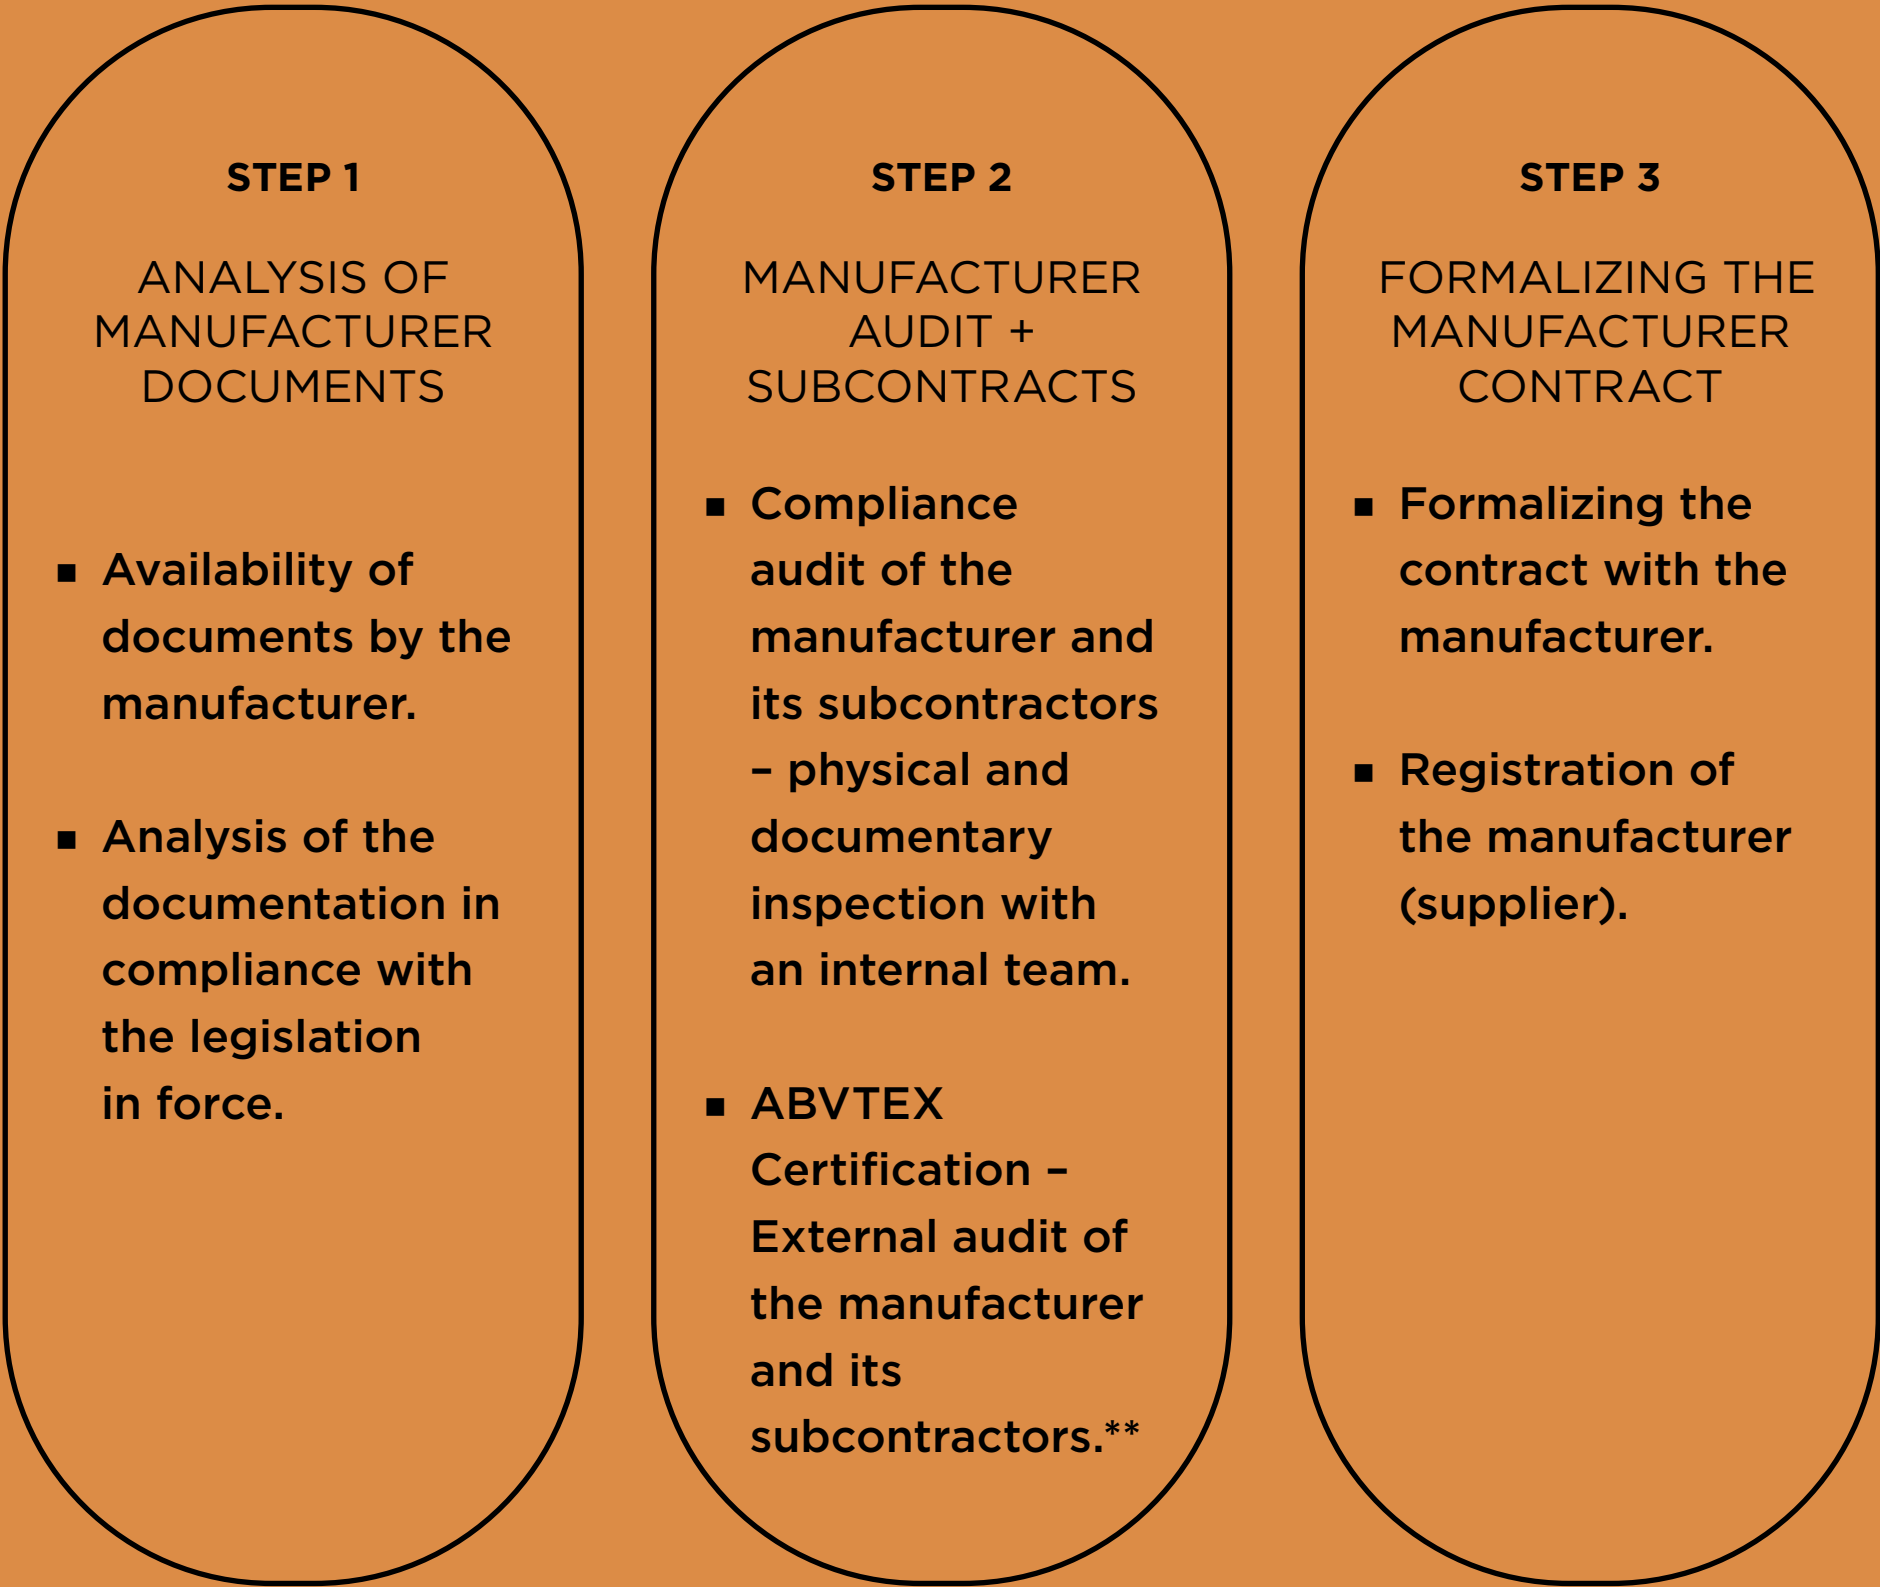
STEP 1

ANALYSIS OF MANUFACTURER DOCUMENTS

- Availability of documents by the manufacturer.

- Analysis of the documentation in compliance with the legislation in force.

STEP 2

MANUFACTURER AUDIT + SUBCONTRACTS

- Compliance audit of the manufacturer and its subcontractors – physical and documentary inspection with an internal team.

- ABVTEX Certification – External audit of the manufacturer and its subcontractors.**

STEP 3

FORMALIZING THE MANUFACTURER CONTRACT

- Formalizing the contract with the manufacturer.

- Registration of the manufacturer (supplier).